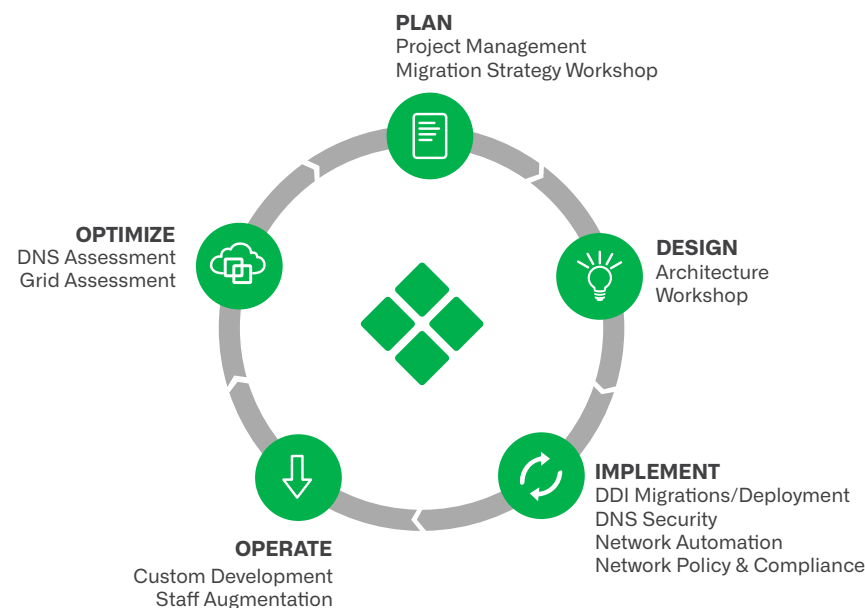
PLAN
Project Management
Migration Strategy Workshop

DESIGN
Architecture
Workshop

IMPLEMENT
DDI Migrations/Deployment
DNS Security
Network Automation
Network Policy & Compliance

OPERATE
Custom Development
Staff Augmentation

OPTIMIZE
DNS Assessment
Grid Assessment